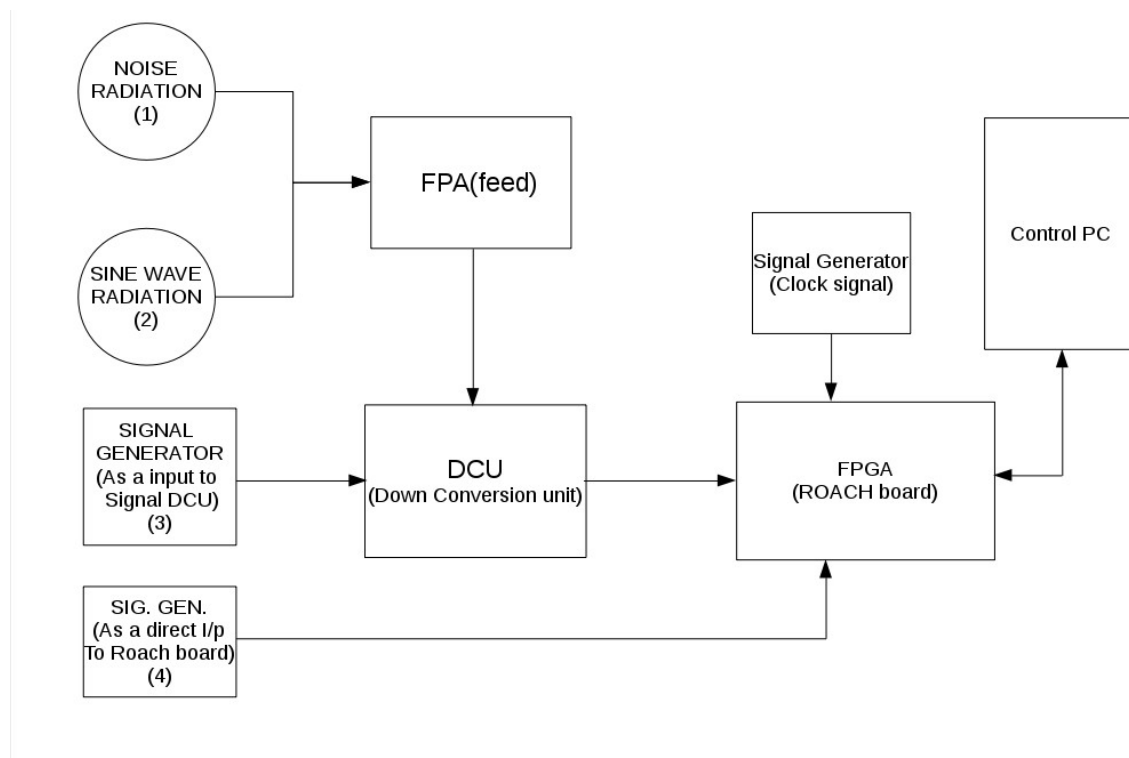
NOISE RADIATION (1)

SINE WAVE RADIATION (2)

FPA(feed)

Signal Generator (Clock signal)

Control PC

SIGNAL GENERATOR (As a input to Signal DCU) (3)

DCU (Down Conversion unit)

FPGA (ROACH board)

SIG. GEN. (As a direct I/p To Roach board) (4)